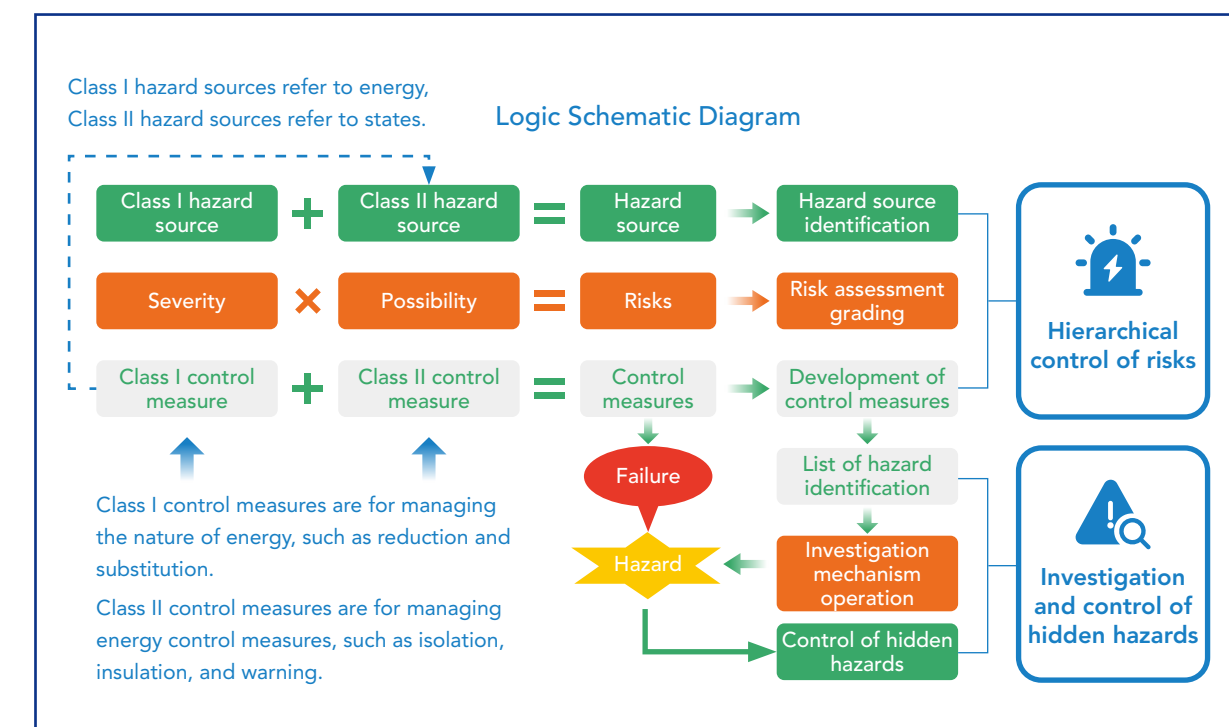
Class I hazard sources refer to energy,
Class II hazard sources refer to states.

Logic Schematic Diagram

Class I hazard source + Class II hazard source = Hazard source → Hazard source identification

Severity × Possibility = Risks → Risk assessment grading

Class I control measure + Class II control measure = Control measures → Development of control measures

Hierarchical control of risks

Failure

Hazard

List of hazard identification

Investigation mechanism operation

Control of hidden hazards

Investigation and control of hidden hazards

Class I control measures are for managing the nature of energy, such as reduction and substitution.

Class II control measures are for managing energy control measures, such as isolation, insulation, and warning.